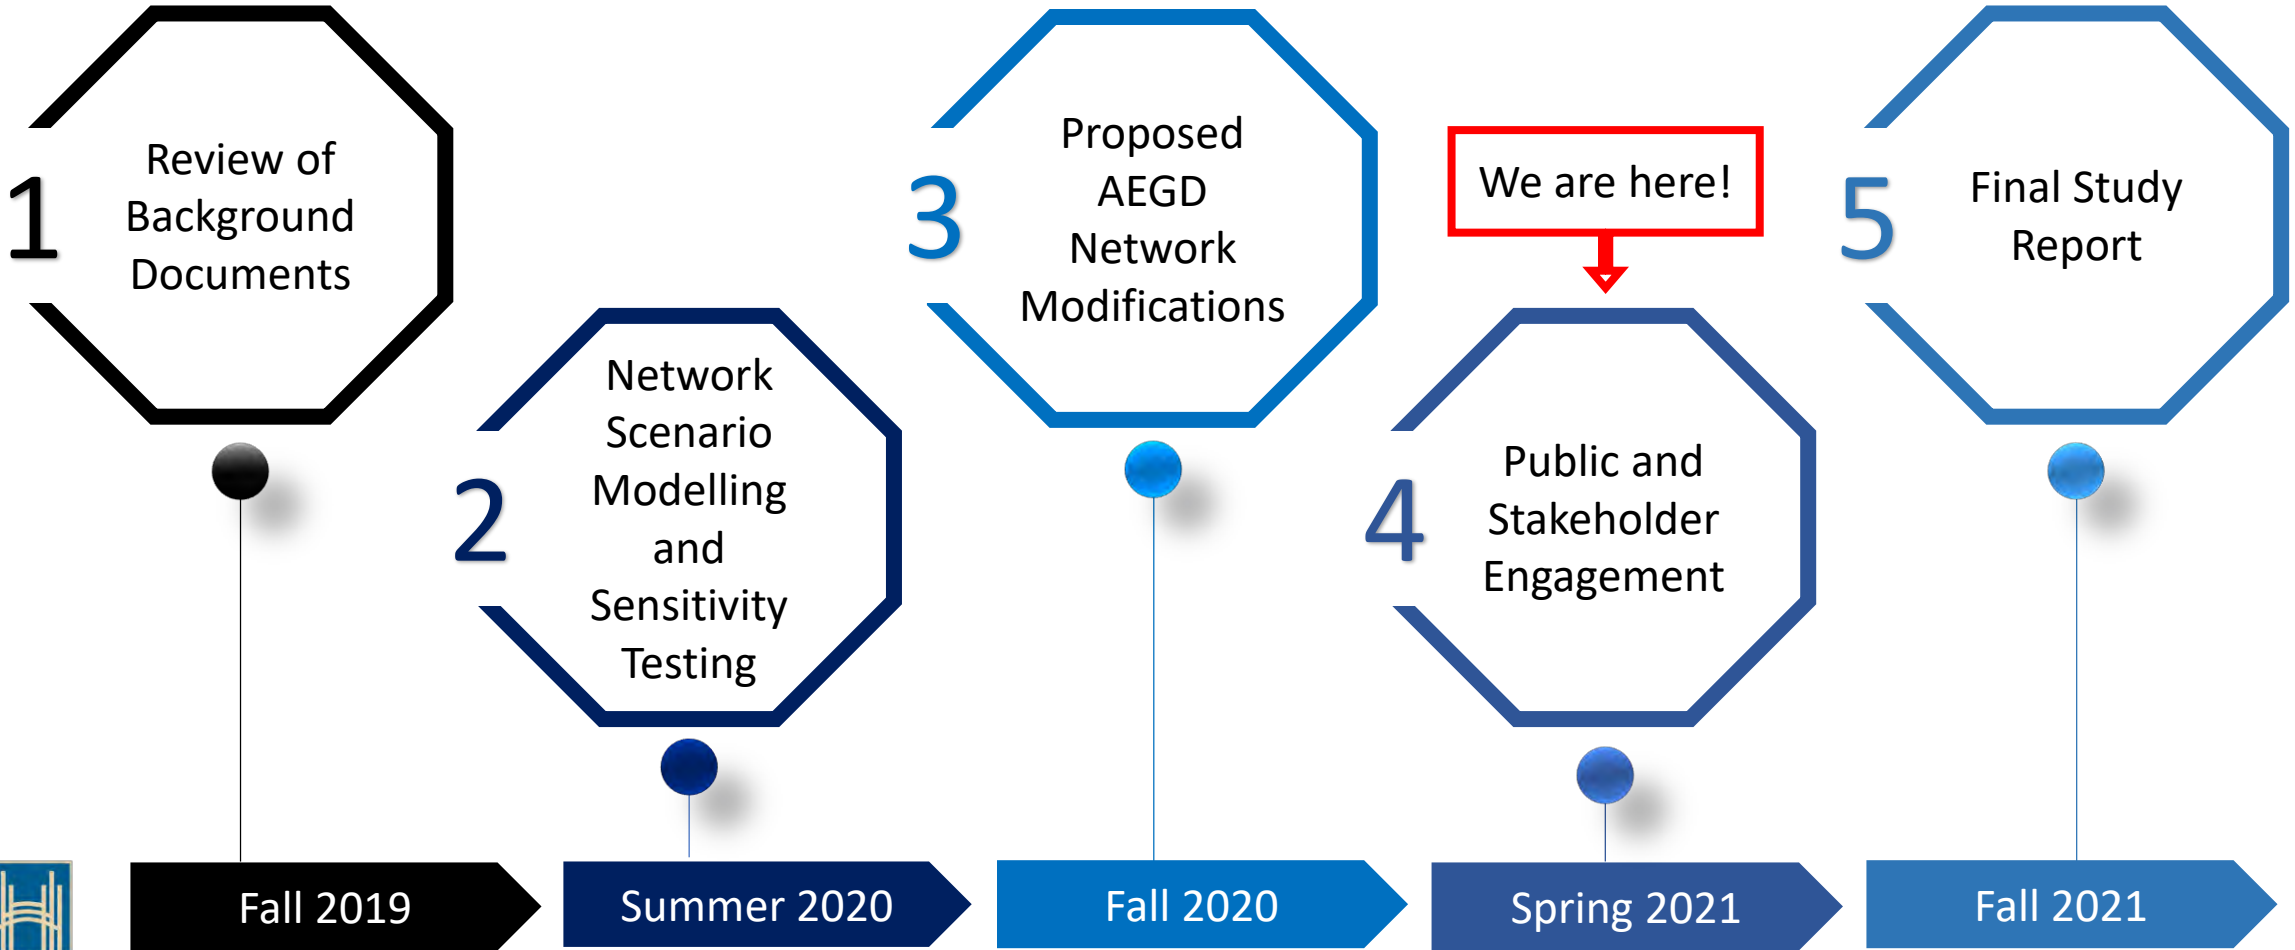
1 Review of Background Documents

2 Network Scenario Modelling and Sensitivity Testing

3 Proposed AEGD Network Modifications

We are here!

4 Public and Stakeholder Engagement

5 Final Study Report

Fall 2019

Summer 2020

Fall 2020

Spring 2021

Fall 2021